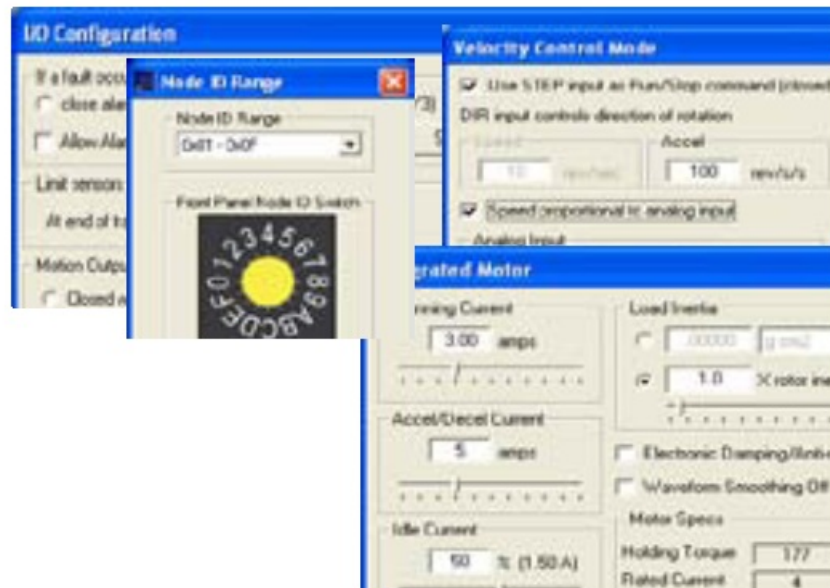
I/O Configuration

If a fault occu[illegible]

close ala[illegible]

Allow Ala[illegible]

Limit sensors

At end of tr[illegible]

Motion Outpu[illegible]

Closed w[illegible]

Node ID Range

Node ID Range

0x01 - 0x0F

Front Panel Node ID Switch

0123456789ABCDEF

Velocity Control Mode

Use STEP input as Run/Stop command (closed

DIR input controls direction of rotation

Speed

10 rev/sec

Accel

100 rev/s/s

Speed proportional to analog input

Analog Input

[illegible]grated Motor

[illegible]nning Current

3.00 amps

Accel/Decel Current

5 amps

Idle Current

50 % (1.50 A)

Load Inertia

.00000 g cm2

1.0 X rotor ine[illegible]

Electronic Damping/Anti-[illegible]

Waveform Smoothing Dif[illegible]

Motor Specs

Holding Torque 177

Rated Current 4